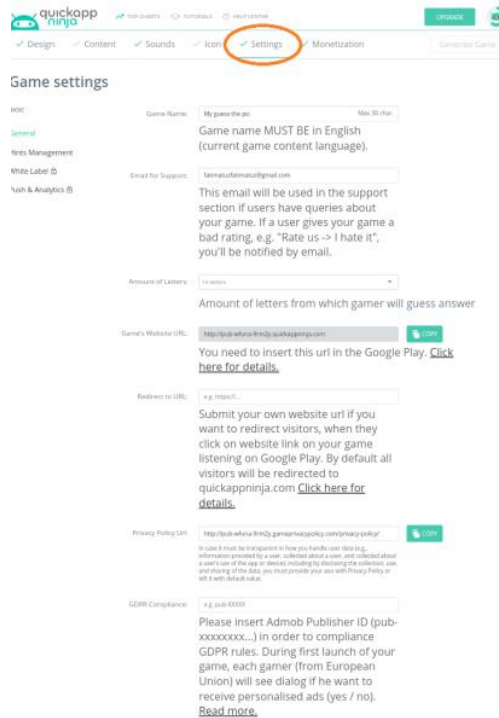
quickapp ninja

TOP CHARTS TUTORIALS HELP CENTER

UPGRADE

✓ Design ✓ Content ✓ Sounds ✓ Icon ✓ Settings ✓ Monetization

Generate Game

Game settings

asic

General

ents Management

White Label

ush & Analytics

Game Name:

My guess the pic

Max 30 char.

Game name MUST BE in English (current game content language).

Email for Support:

fatmasufatmasu@gmail.com

This email will be used in the support section if users have queries about your game. If a user gives your game a bad rating, e.g. "Rate us -> I hate it", you'll be notified by email.

Amount of Letters:

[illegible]

Amount of letters from which gamer will guess answer

Game's Website URL:

http://pub-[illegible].quickappninja.com

COPY

You need to insert this url in the Google Play. Click here for details.

Redirect to URL:

e.g. https://...

Submit your own website url if you want to redirect visitors, when they click on website link on your game listening on Google Play. By default all visitors will be redirected to quickappninja.com Click here for details.

Privacy Policy Url:

http://pub-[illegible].gameprivacypolicy.com/privacy-policy/

COPY

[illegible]

GDPR Compliance:

e.g. pub-XXXXX

Please insert Admob Publisher ID (pub-xxxxxxxx...) in order to compliance GDPR rules. During first launch of your game, each gamer (from European Union) will see dialog if he want to receive personalised ads (yes / no). Read more.